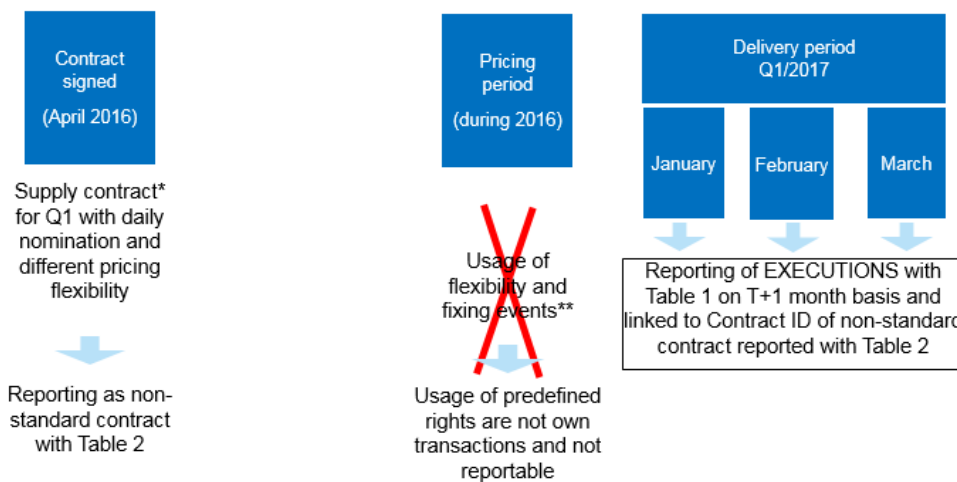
Contract signed

(April 2016)

Supply contract* for Q1 with daily nomination and different pricing flexibility

Reporting as non-standard contract with Table 2

Pricing period

(during 2016)

Usage of flexibility and fixing events**

Usage of predefined rights are not own transactions and not reportable

Delivery period Q1/2017

January

February

March

Reporting of EXECUTIONS with Table 1 on T+1 month basis and linked to Contract ID of non-standard contract reported with Table 2